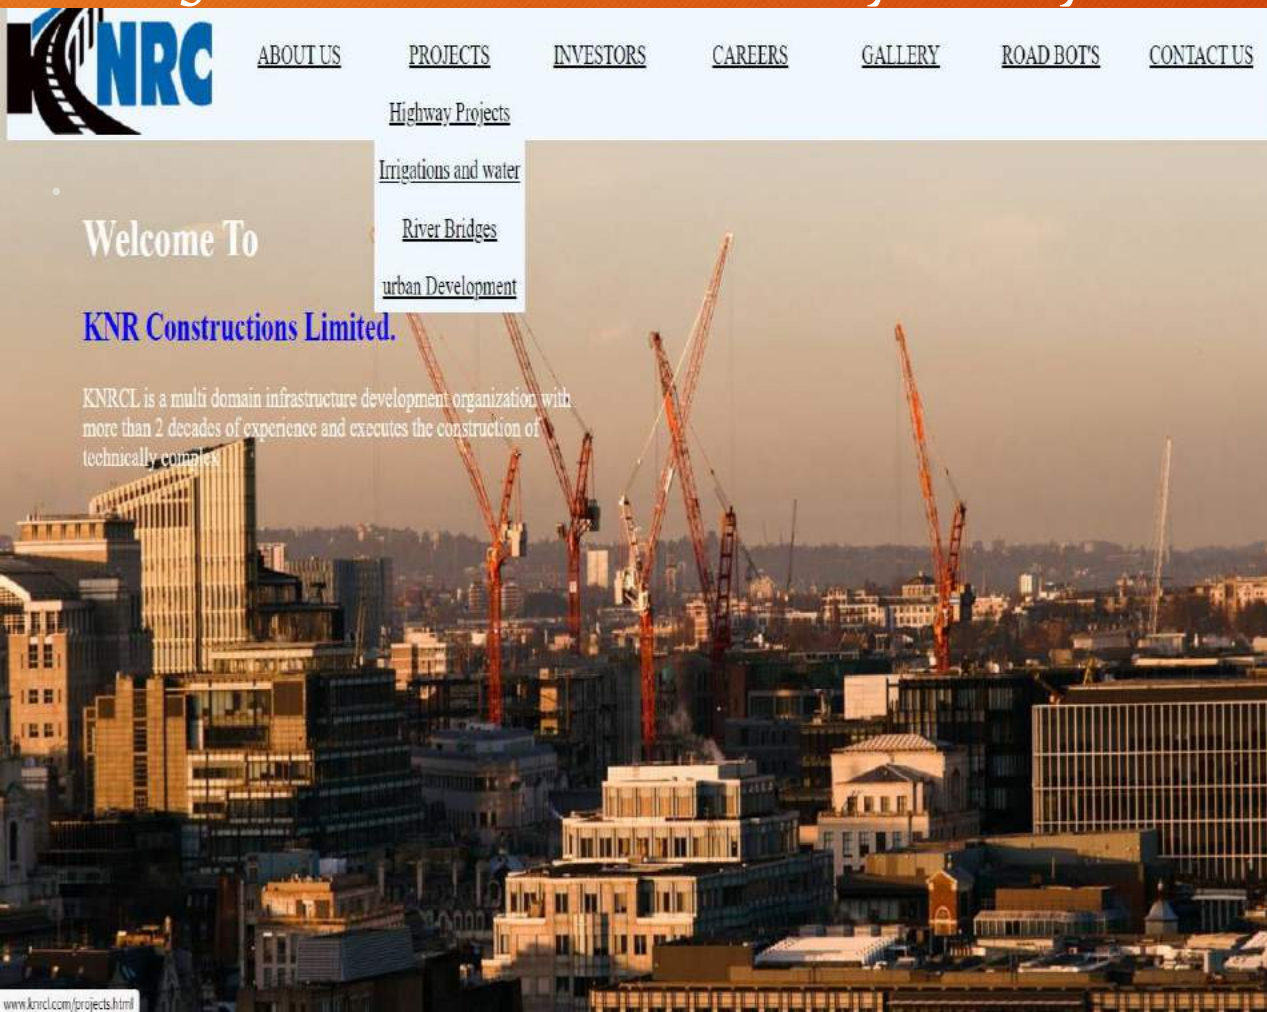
KNRC

ABOUT US PROJECTS INVESTORS CAREERS GALLERY ROAD BOT'S CONTACT US

Highway Projects

Irrigations and water

River Bridges

urban Development

Welcome To

KNR Constructions Limited.

KNRCL is a multi domain infrastructure development organization with more than 2 decades of experience and executes the construction of technically complex

www.knrcl.com/projects.html